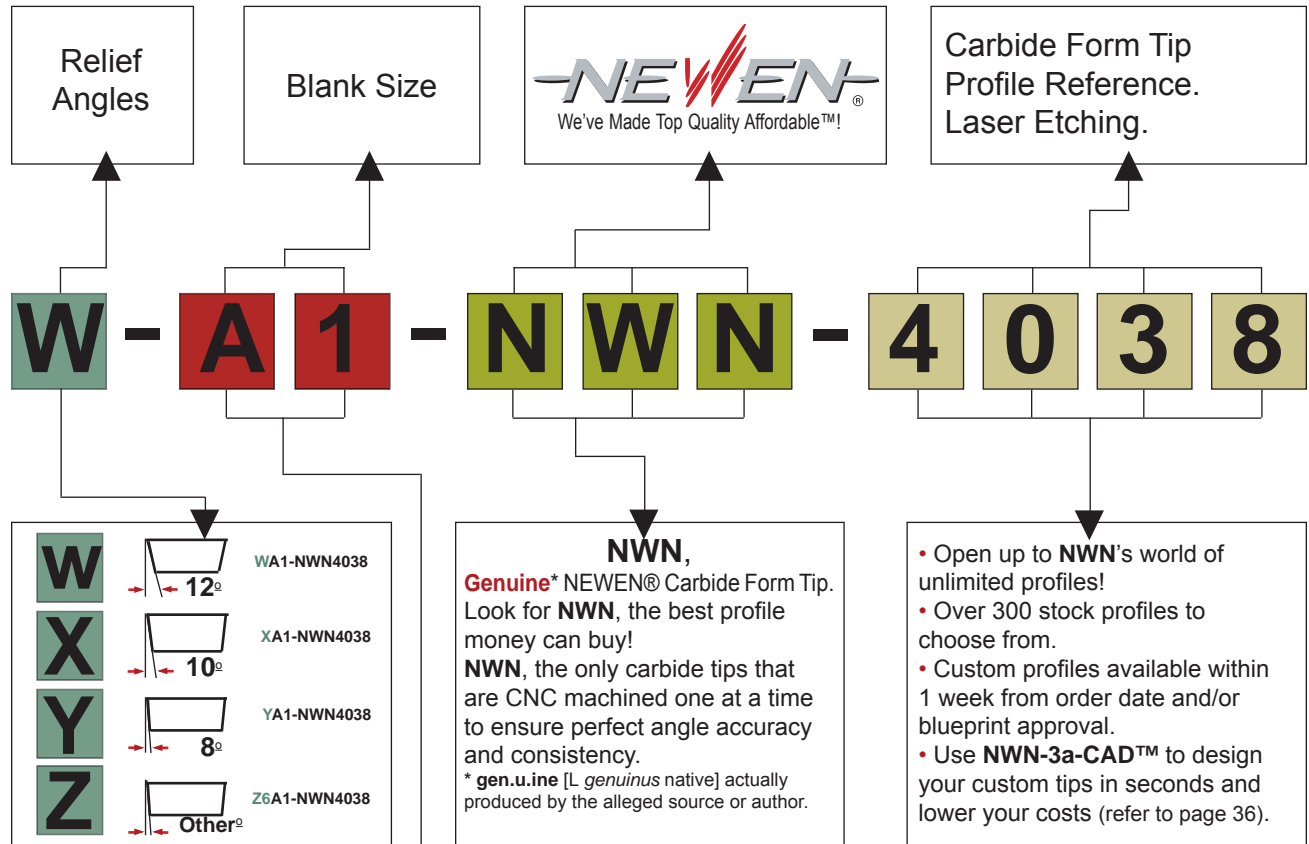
Relief Angles

Blank Size

NEWEN®
We've Made Top Quality Affordable™!

Carbide Form Tip Profile Reference. Laser Etching.

W - A 1 - N W N - 4 0 3 8

W
12º
WA1-NWN4038

X
10º
XA1-NWN4038

Y
8º
YA1-NWN4038

Z
Otherº
Z6A1-NWN4038

NWN,
Genuine* NEWEN® Carbide Form Tip. Look for NWN, the best profile money can buy!
NWN, the only carbide tips that are CNC machined one at a time to ensure perfect angle accuracy and consistency.
* gen.u.ine [L *genuinus* native] actually produced by the alleged source or author.

• Open up to NWN's world of unlimited profiles!
• Over 300 stock profiles to choose from.
• Custom profiles available within 1 week from order date and/or blueprint approval.
• Use NWN-3a-CAD™ to design your custom tips in seconds and lower your costs (refer to page 36).